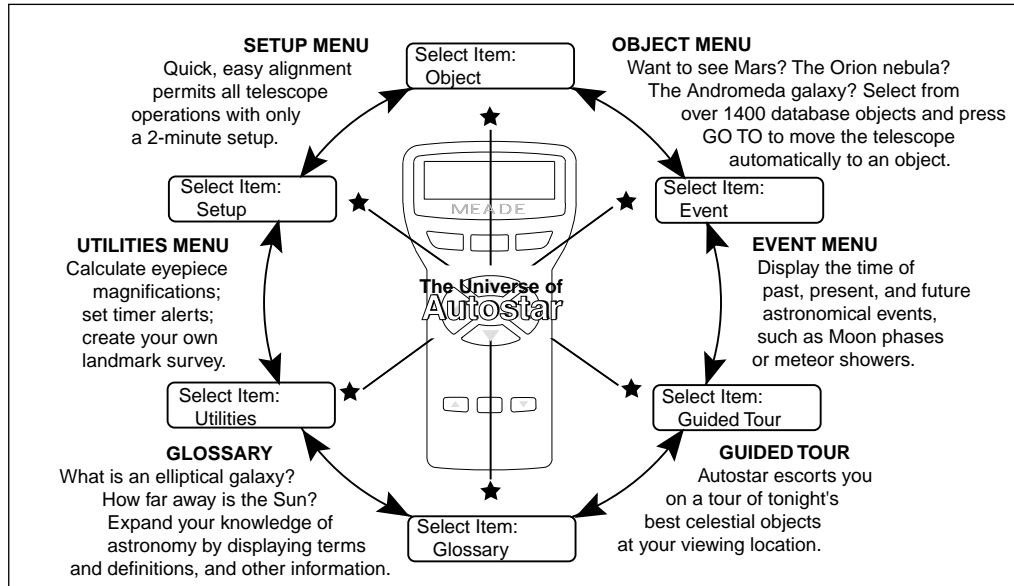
SETUP MENU
Quick, easy alignment permits all telescope operations with only a 2-minute setup.

Select Item:
Object

OBJECT MENU
Want to see Mars? The Orion nebula? The Andromeda galaxy? Select from over 1400 database objects and press GO TO to move the telescope automatically to an object.

Select Item:
Setup

MEADE

Select Item:
Event

UTILITIES MENU
Calculate eyepiece magnifications; set timer alerts; create your own landmark survey.

The Universe of
Autostar

EVENT MENU
Display the time of past, present, and future astronomical events, such as Moon phases or meteor showers.

Select Item:
Utilities

Select Item:
Guided Tour

GLOSSARY
What is an elliptical galaxy? How far away is the Sun? Expand your knowledge of astronomy by displaying terms and definitions, and other information.

GUIDED TOUR
Autostar escorts you on a tour of tonight's best celestial objects at your viewing location.

Select Item:
Glossary